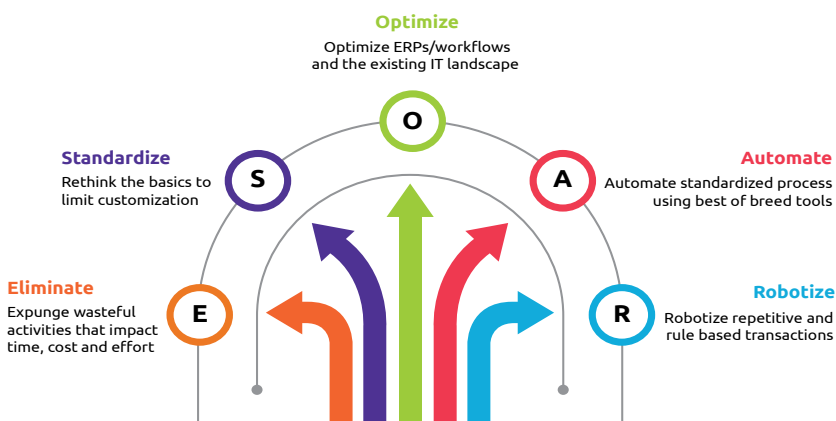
Optimize

Optimize ERPs/workflows and the existing IT landscape

O

Standardize

Rethink the basics to limit customization

S

Automate

Automate standardized process using best of breed tools

A

Eliminate

Expunge wasteful activities that impact time, cost and effort

E

Robotize

Robotize repetitive and rule based transactions

R